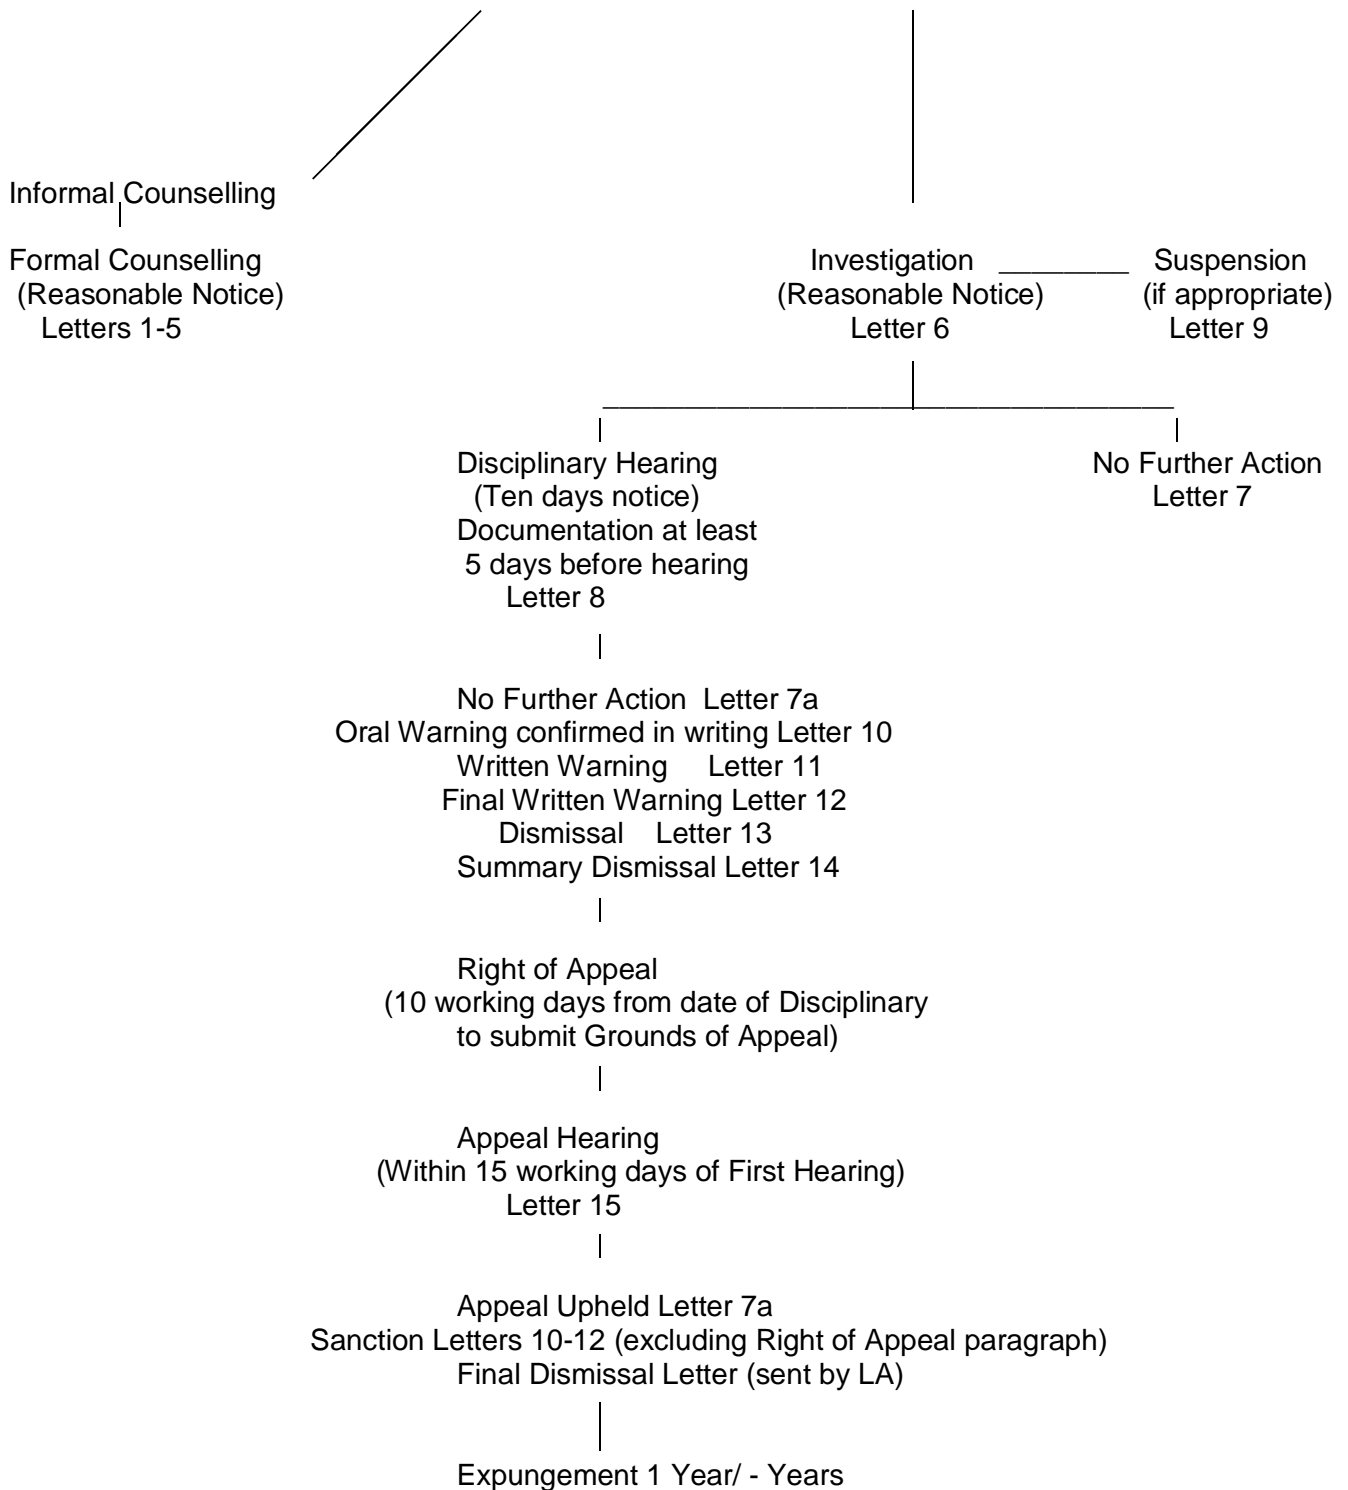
Informal Counselling

Formal Counselling
(Reasonable Notice)
Letters 1-5

Investigation
(Reasonable Notice)
Letter 6

Suspension
(if appropriate)
Letter 9

Disciplinary Hearing
(Ten days notice)
Documentation at least
5 days before hearing
Letter 8

No Further Action
Letter 7

No Further Action Letter 7a
Oral Warning confirmed in writing Letter 10
Written Warning Letter 11
Final Written Warning Letter 12
Dismissal Letter 13
Summary Dismissal Letter 14

Right of Appeal
(10 working days from date of Disciplinary
to submit Grounds of Appeal)

Appeal Hearing
(Within 15 working days of First Hearing)
Letter 15

Appeal Upheld Letter 7a
Sanction Letters 10-12 (excluding Right of Appeal paragraph)
Final Dismissal Letter (sent by LA)

Expungement 1 Year/ - Years